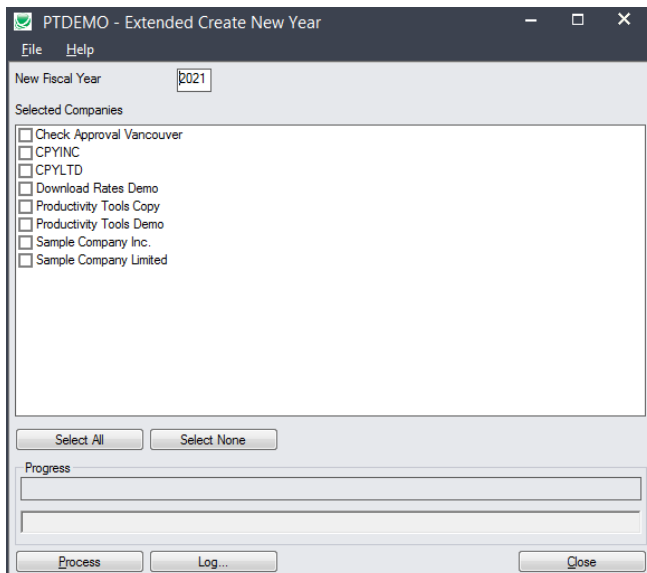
PTDEMO - Extended Create New Year

File Help

New Fiscal Year 2021

Selected Companies

Check Approval Vancouver
CPYINC
CPYLTD
Download Rates Demo
Productivity Tools Copy
Productivity Tools Demo
Sample Company Inc.
Sample Company Limited

Select All
Select None

Progress

Process
Log...
Close